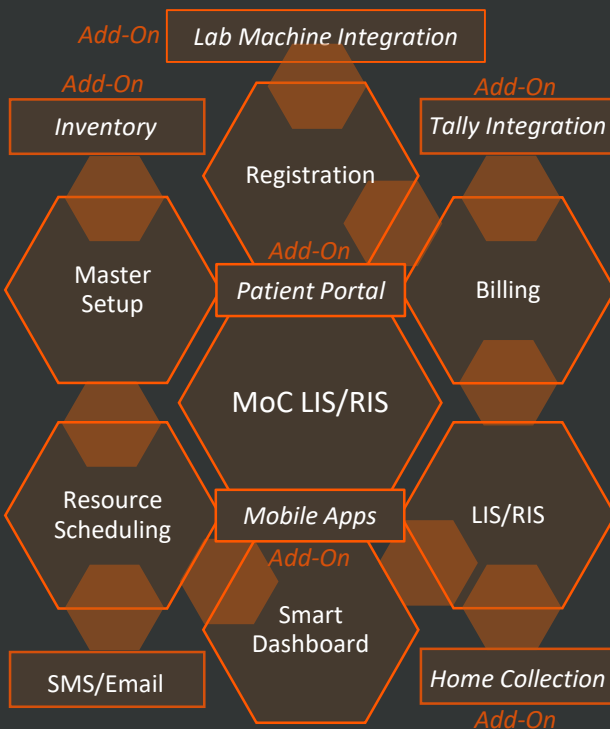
Add-On Lab Machine Integration

Add-On
Inventory

Add-On
Tally Integration

Registration

Master Setup

Add-On
Patient Portal

Billing

MoC LIS/RIS

Resource Scheduling

Mobile Apps
Add-On

LIS/RIS

Smart Dashboard

SMS/Email

Home Collection
Add-On